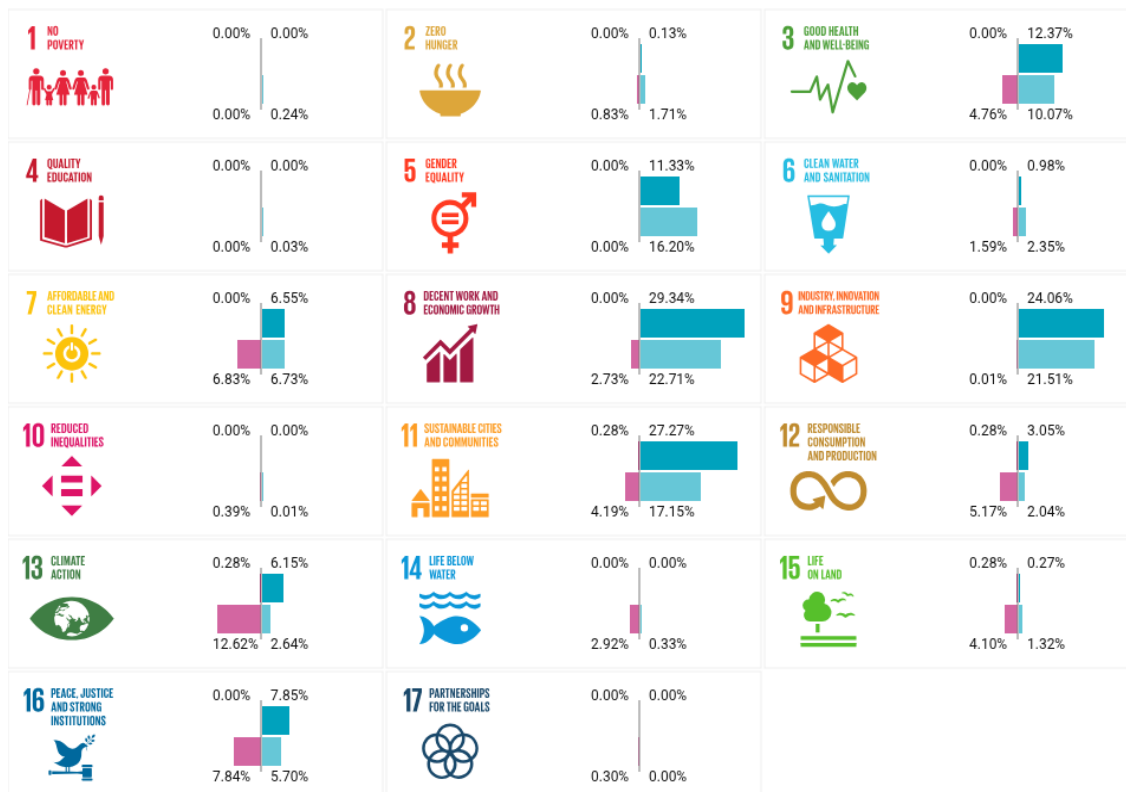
1 NO POVERTY
0.00% 0.00%
0.00% 0.24%

2 ZERO HUNGER
0.00% 0.13%
0.83% 1.71%

3 GOOD HEALTH AND WELL-BEING
0.00% 12.37%
4.76% 10.07%

4 QUALITY EDUCATION
0.00% 0.00%
0.00% 0.03%

5 GENDER EQUALITY
0.00% 11.33%
0.00% 16.20%

6 CLEAN WATER AND SANITATION
0.00% 0.98%
1.59% 2.35%

7 AFFORDABLE AND CLEAN ENERGY
0.00% 6.55%
6.83% 6.73%

8 DECENT WORK AND ECONOMIC GROWTH
0.00% 29.34%
2.73% 22.71%

9 INDUSTRY, INNOVATION AND INFRASTRUCTURE
0.00% 24.06%
0.01% 21.51%

10 REDUCED INEQUALITIES
0.00% 0.00%
0.39% 0.01%

11 SUSTAINABLE CITIES AND COMMUNITIES
0.28% 27.27%
4.19% 17.15%

12 RESPONSIBLE CONSUMPTION AND PRODUCTION
0.28% 3.05%
5.17% 2.04%

13 CLIMATE ACTION
0.28% 6.15%
12.62% 2.64%

14 LIFE BELOW WATER
0.00% 0.00%
2.92% 0.33%

15 LIFE ON LAND
0.28% 0.27%
4.10% 1.32%

16 PEACE, JUSTICE AND STRONG INSTITUTIONS
0.00% 7.85%
7.84% 5.70%

17 PARTNERSHIPS FOR THE GOALS
0.00% 0.00%
0.30% 0.00%